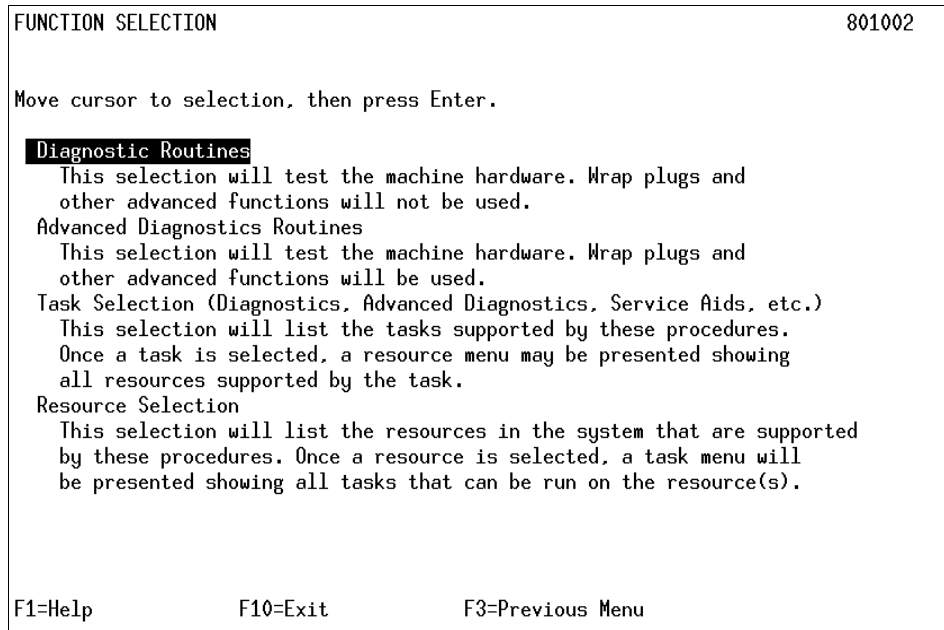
FUNCTION SELECTION 801002

Move cursor to selection, then press Enter.

Diagnostic Routines
This selection will test the machine hardware. Wrap plugs and other advanced functions will not be used.
Advanced Diagnostics Routines
This selection will test the machine hardware. Wrap plugs and other advanced functions will be used.
Task Selection (Diagnostics, Advanced Diagnostics, Service Aids, etc.)
This selection will list the tasks supported by these procedures. Once a task is selected, a resource menu may be presented showing all resources supported by the task.
Resource Selection
This selection will list the resources in the system that are supported by these procedures. Once a resource is selected, a task menu will be presented showing all tasks that can be run on the resource(s).

F1=Help F10=Exit F3=Previous Menu